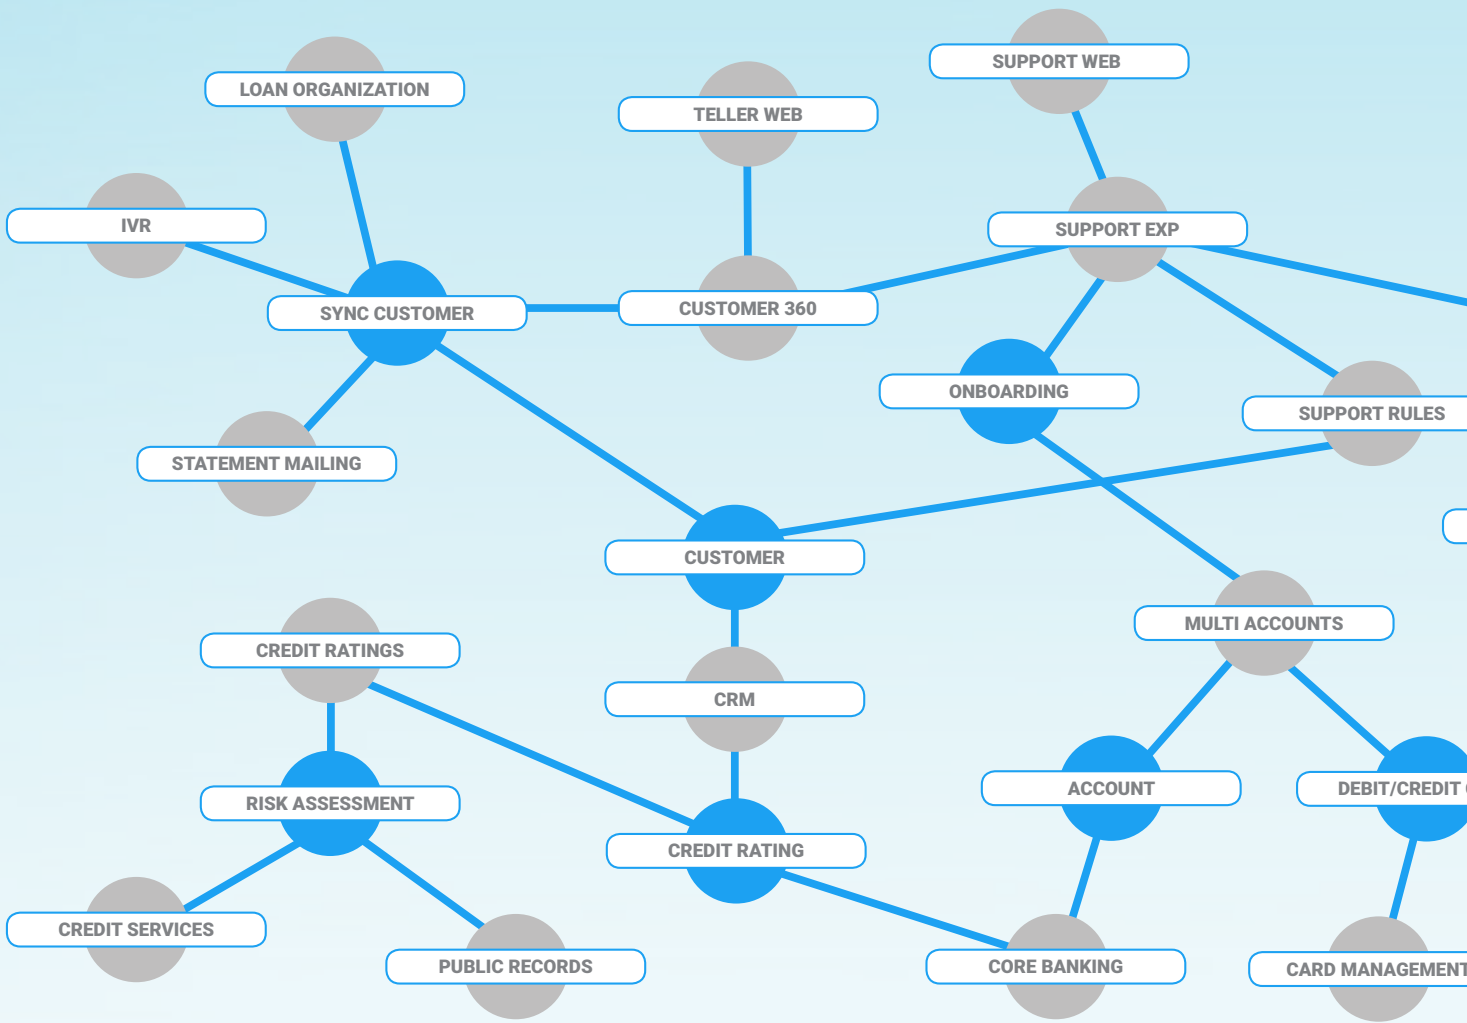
LOAN ORGANIZATION

TELLER WEB

SUPPORT WEB

IVR

SUPPORT EXP

SYNC CUSTOMER

CUSTOMER 360

ONBOARDING

SUPPORT RULES

STATEMENT MAILING

CUSTOMER

MULTI ACCOUNTS

CREDIT RATINGS

CRM

ACCOUNT

DEBIT/CREDIT

RISK ASSESSMENT

CREDIT RATING

CREDIT SERVICES

PUBLIC RECORDS

CORE BANKING

CARD MANAGEMENT